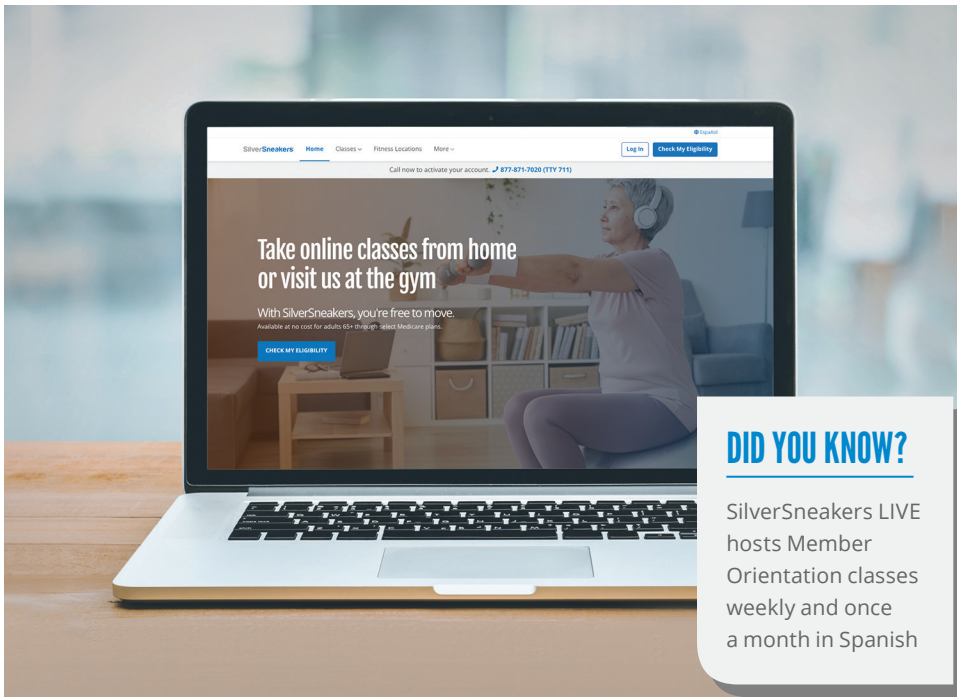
Español

SilverSneakers Home Classes Fitness Locations More Log In Check My Eligibility

Call now to activate your account. 877-871-7020 (TTY 711)

Take online classes from home or visit us at the gym

With SilverSneakers, you're free to move.

Available at no cost for adults 65+ through select Medicare plans.

CHECK MY ELIGIBILITY

DID YOU KNOW?

SilverSneakers LIVE hosts Member Orientation classes weekly and once a month in Spanish